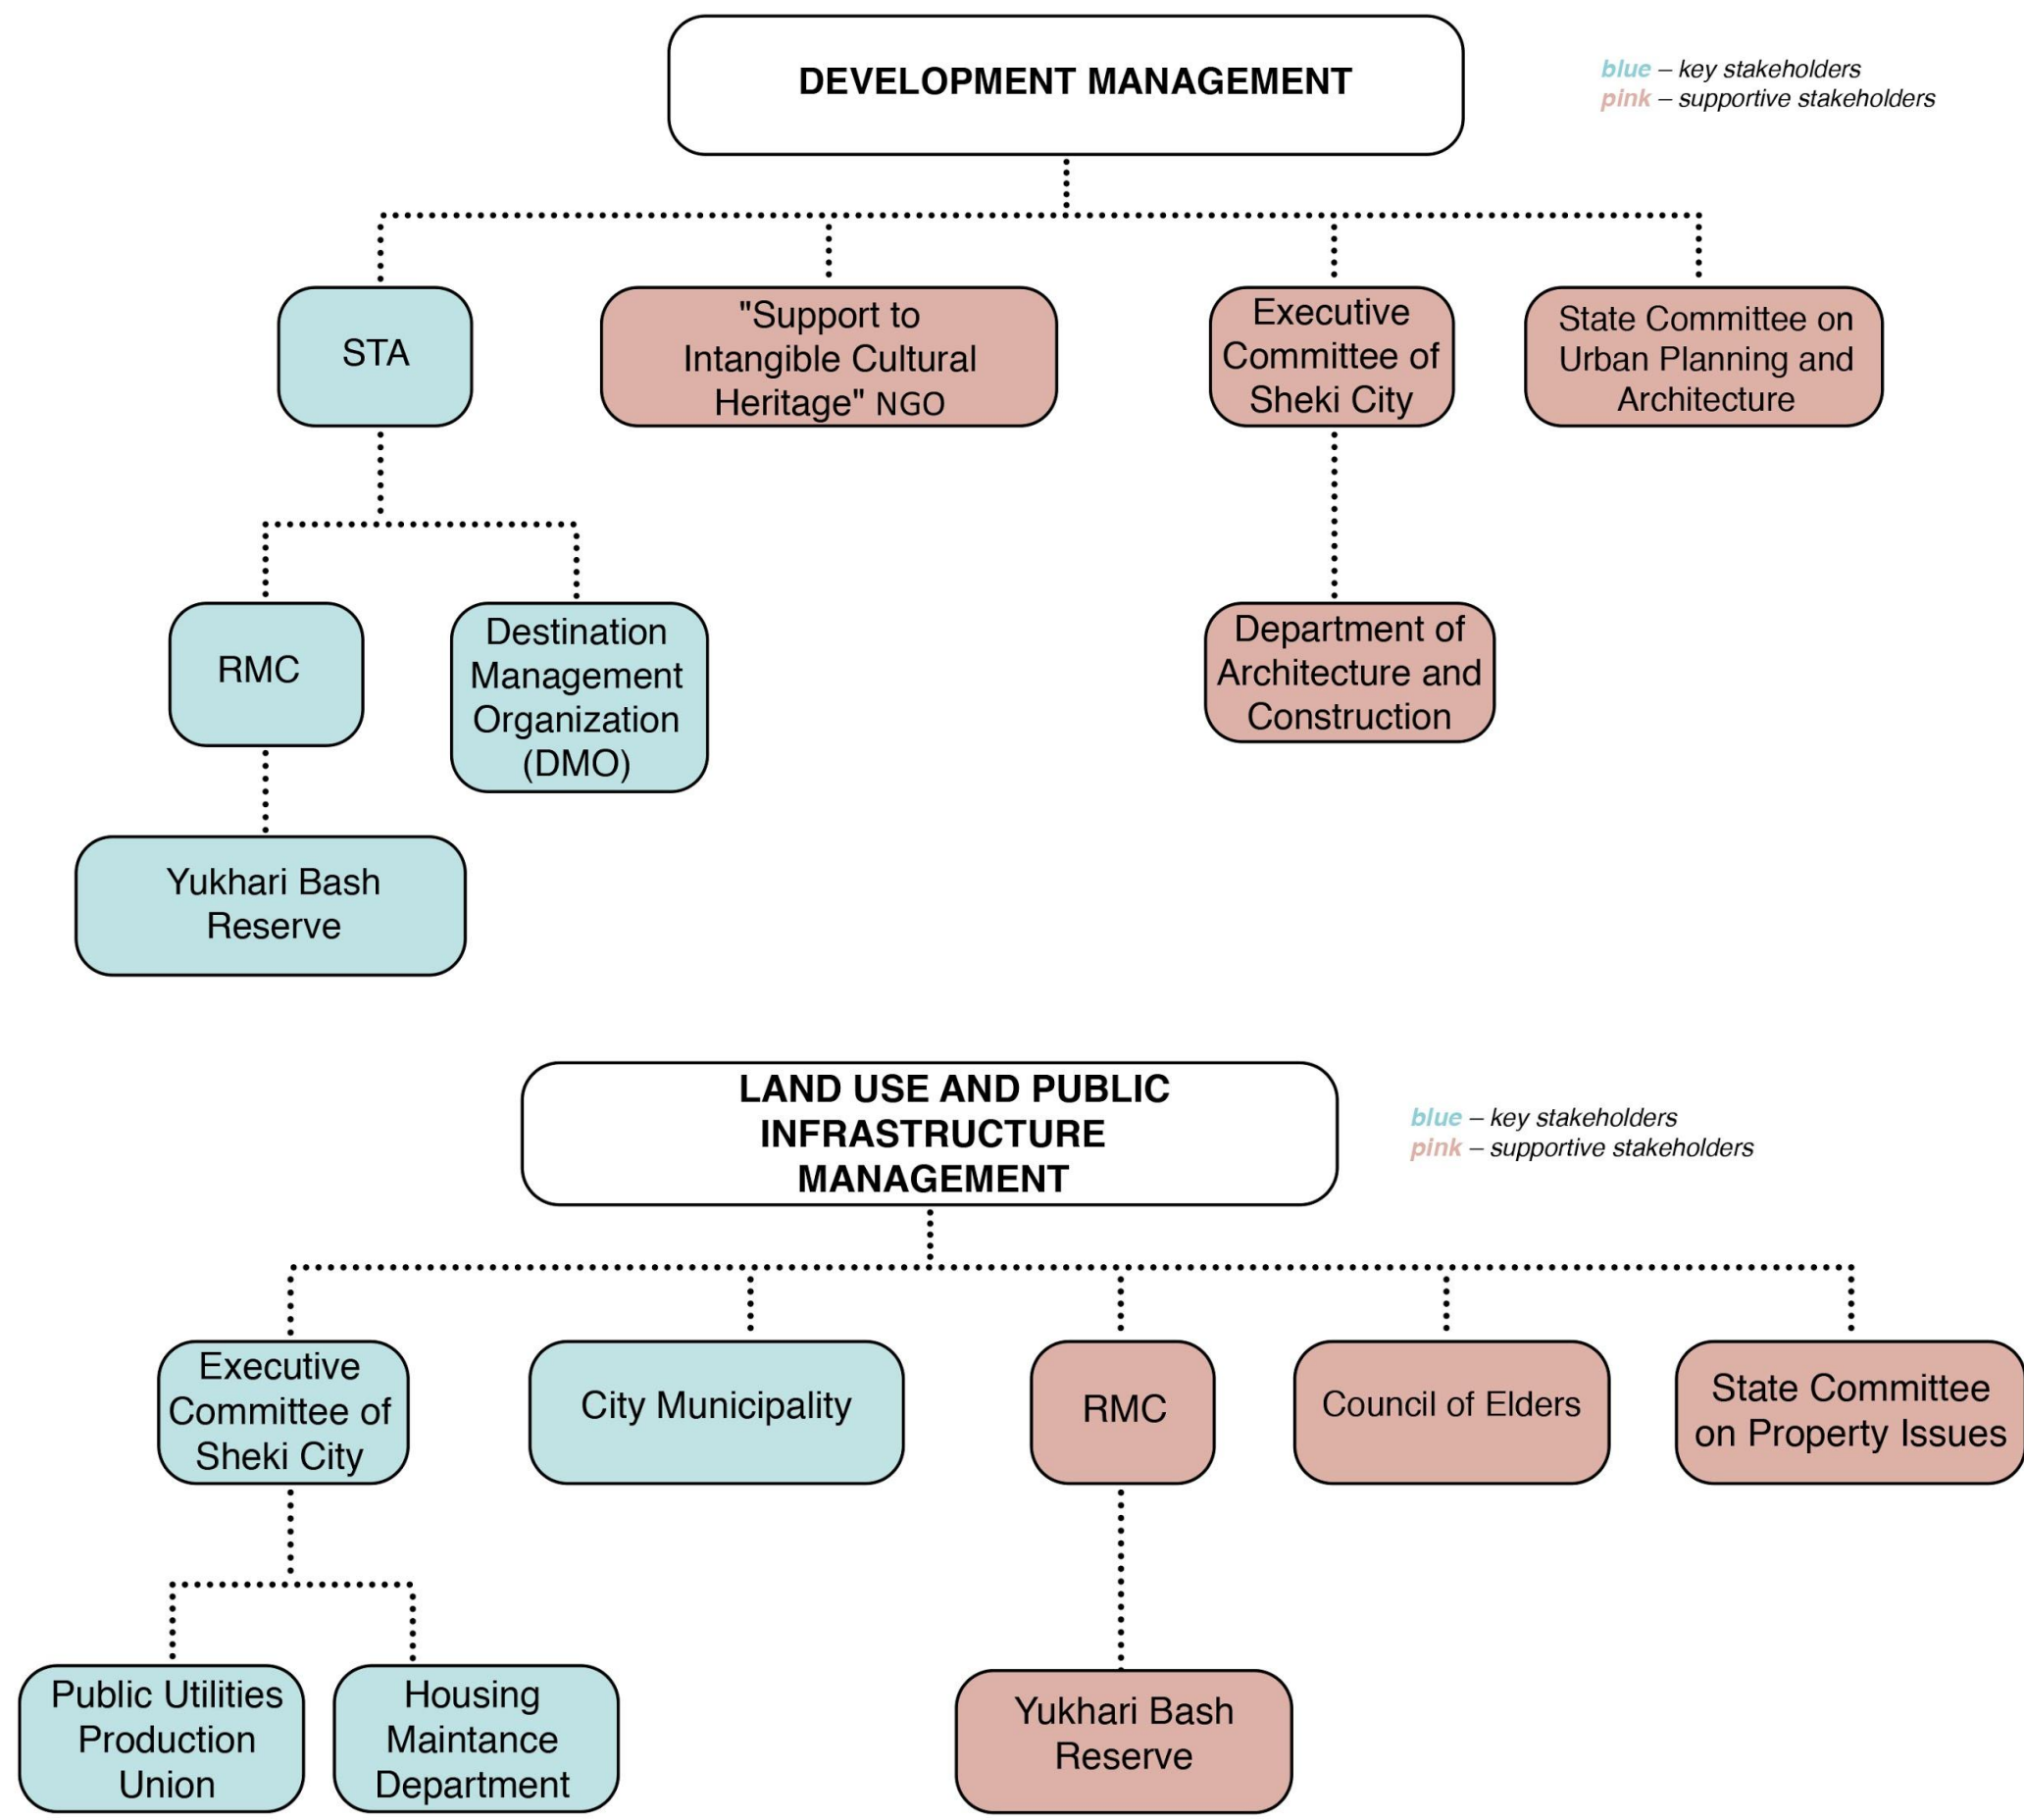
DEVELOPMENT MANAGEMENT

blue – key stakeholders
pink – supportive stakeholders

STA

"Support to Intangible Cultural Heritage" NGO

Executive Committee of Sheki City

State Committee on Urban Planning and Architecture

RMC

Destination Management Organization (DMO)

Department of Architecture and Construction

Yukhari Bash Reserve

LAND USE AND PUBLIC INFRASTRUCTURE MANAGEMENT

blue – key stakeholders
pink – supportive stakeholders

Executive Committee of Sheki City

City Municipality

RMC

Council of Elders

State Committee on Property Issues

Public Utilities Production Union

Housing Maintance Department

Yukhari Bash Reserve